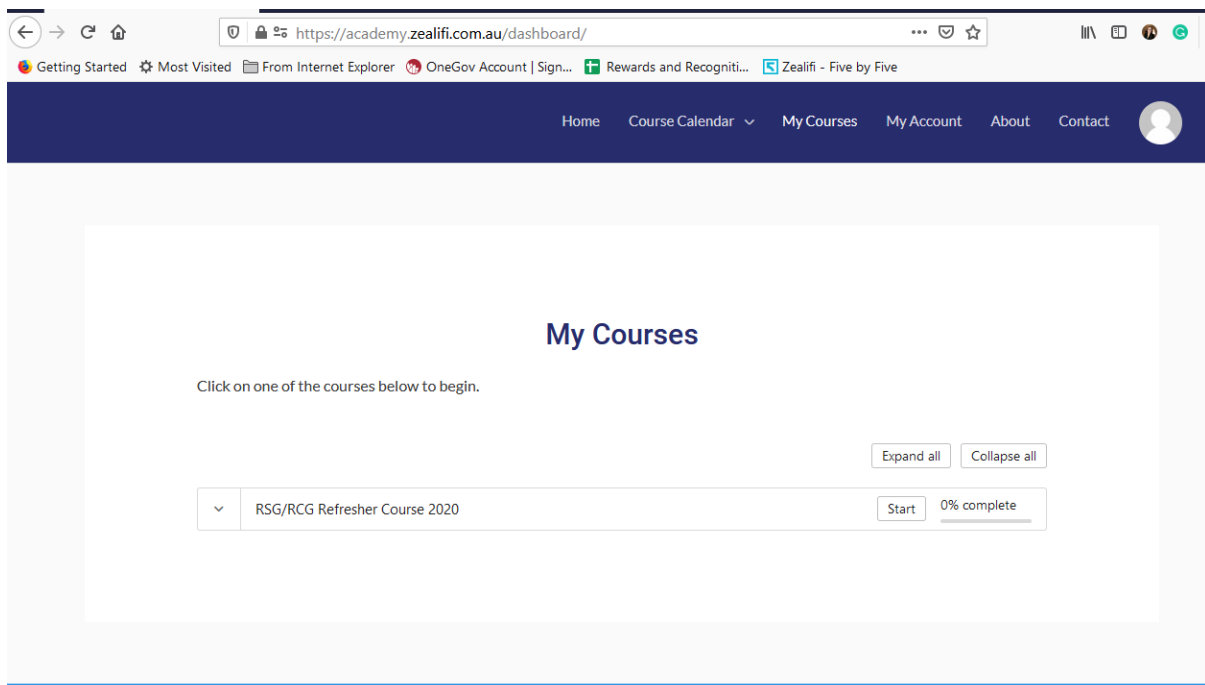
https://academy.zealifi.com.au/dashboard/

Getting Started Most Visited From Internet Explorer OneGov Account | Sign... Rewards and Recogniti... Zealifi - Five by Five

Home Course Calendar My Courses My Account About Contact

My Courses

Click on one of the courses below to begin.

Expand all Collapse all

RSG/RCG Refresher Course 2020 Start 0% complete